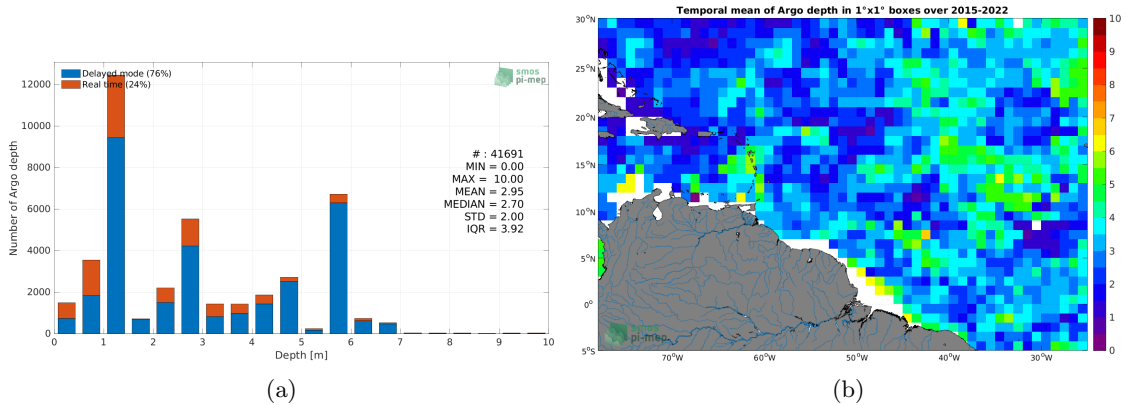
Delayed mode (76%)
Real time (24%)

smos pi-mep

12000
10000
8000
6000
4000
2000
0

Number of Argo depth

# : 41691
MIN = 0.00
MAX = 10.00
MEAN = 2.95
MEDIAN = 2.70
STD = 2.00
IQR = 3.92

0 1 2 3 4 5 6 7 8 9 10
Depth [m]

(a)

Temporal mean of Argo depth in 1°x1° boxes over 2015-2022

30°N
25°N
20°N
15°N
10°N
5°N
0°
5°S

70°W 60°W 50°W 40°W 30°W

smos pi-mep

10
9
8
7
6
5
4
3
2
1
0

(b)